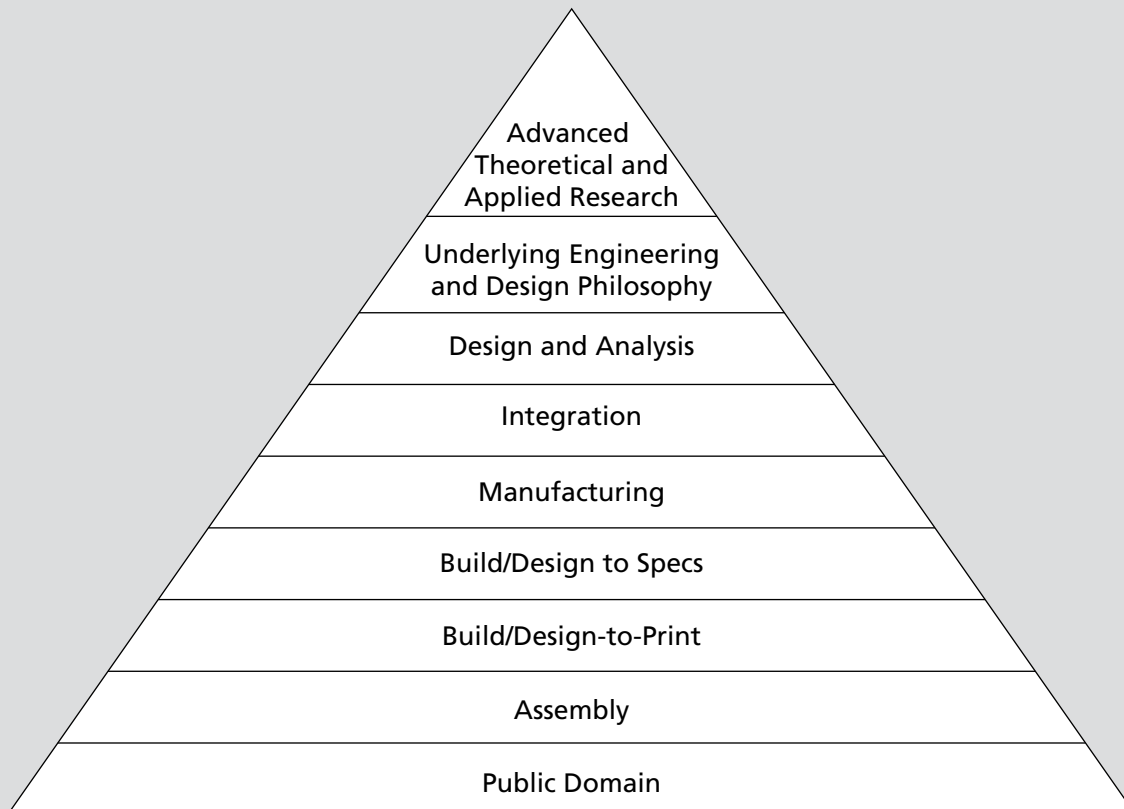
Advanced Theoretical and Applied Research

Underlying Engineering and Design Philosophy

Design and Analysis

Integration

Manufacturing

Build/Design to Specs

Build/Design-to-Print

Assembly

Public Domain